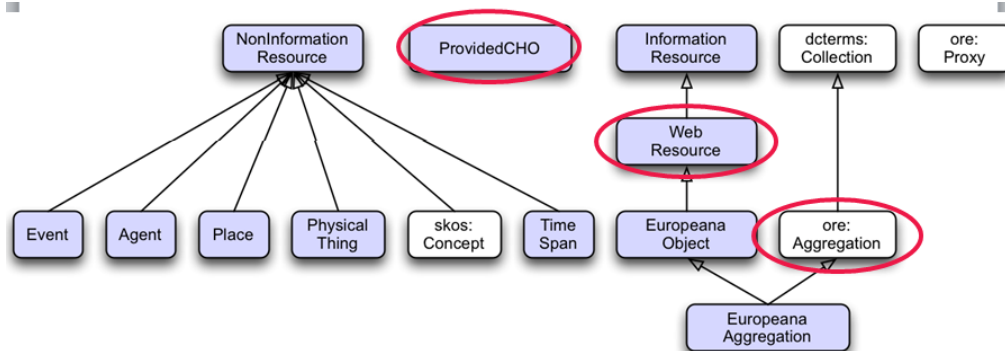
NonInformation Resource

ProvidedCHO

Information Resource

dcterms: Collection

ore: Proxy

Web Resource

Event

Agent

Place

Physical Thing

skos: Concept

Time Span

Europeana Object

ore: Aggregation

Europeana Aggregation